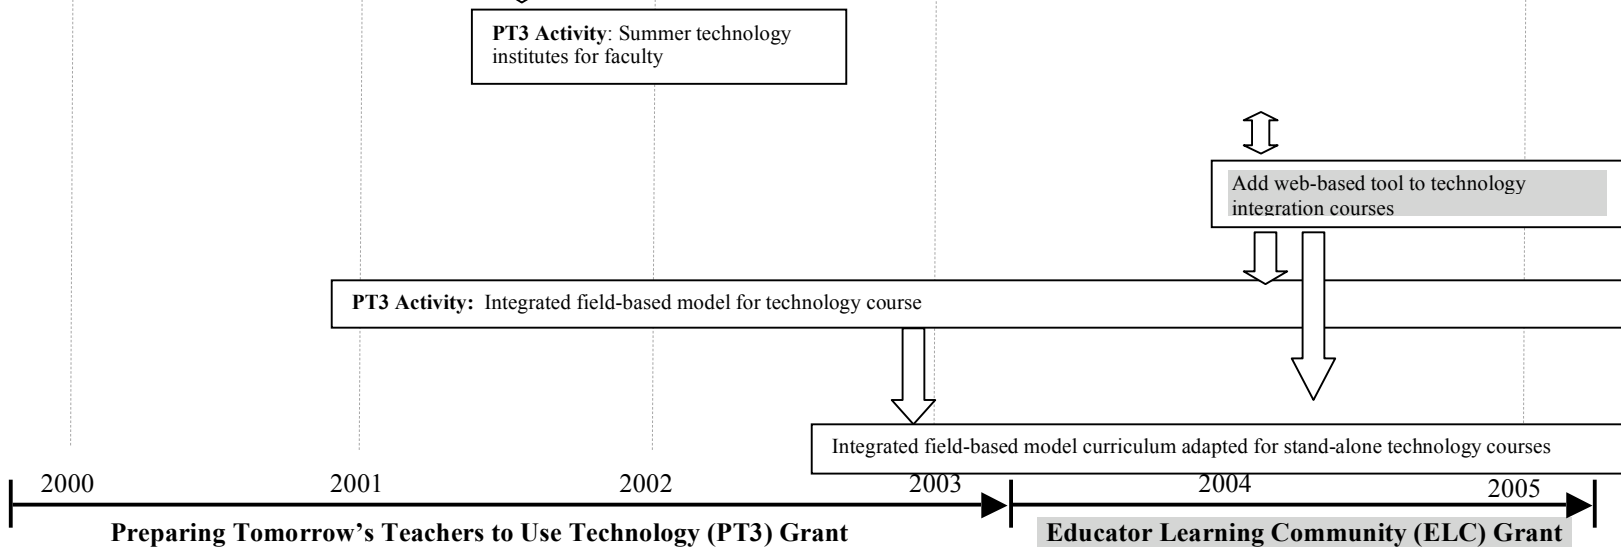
**PT3 Activity**: Summer technology institutes for faculty

Add web-based tool to technology integration courses

**PT3 Activity:** Integrated field-based model for technology course

Integrated field-based model curriculum adapted for stand-alone technology courses

2000 2001 2002 2003 2004 2005

**Preparing Tomorrow's Teachers to Use Technology (PT3) Grant**

**Educator Learning Community (ELC) Grant**